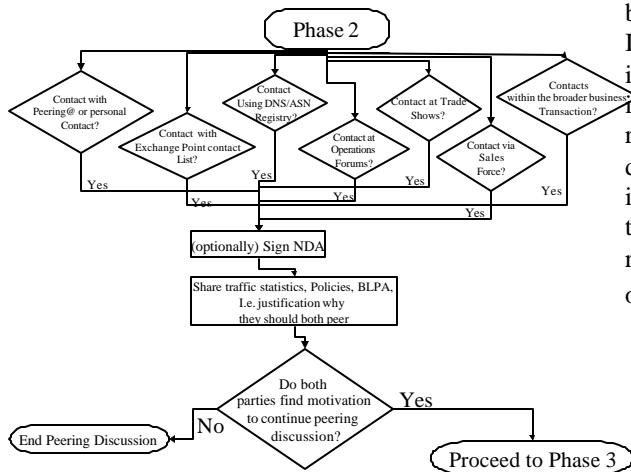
Phase 2

Contact with Peering@ or personal Contact?

Contact with Exchange Point contact List?

Contact Using DNS/ASN Registry?

Contact at Operations Forums?

Contact at Trade Shows?

Contact via Sales Force?

Contacts within the broader business Transaction?

Yes

Yes

Yes

Yes

Yes

Yes

Yes

(optionally) Sign NDA

Share traffic statistics, Policies, BLPA, I.e. justification why they should both peer

Do both parties find motivation to continue peering discussion?

Yes

No

End Peering Discussion

Proceed to Phase 3

b
I
i
r
n
c
i
t
n
c